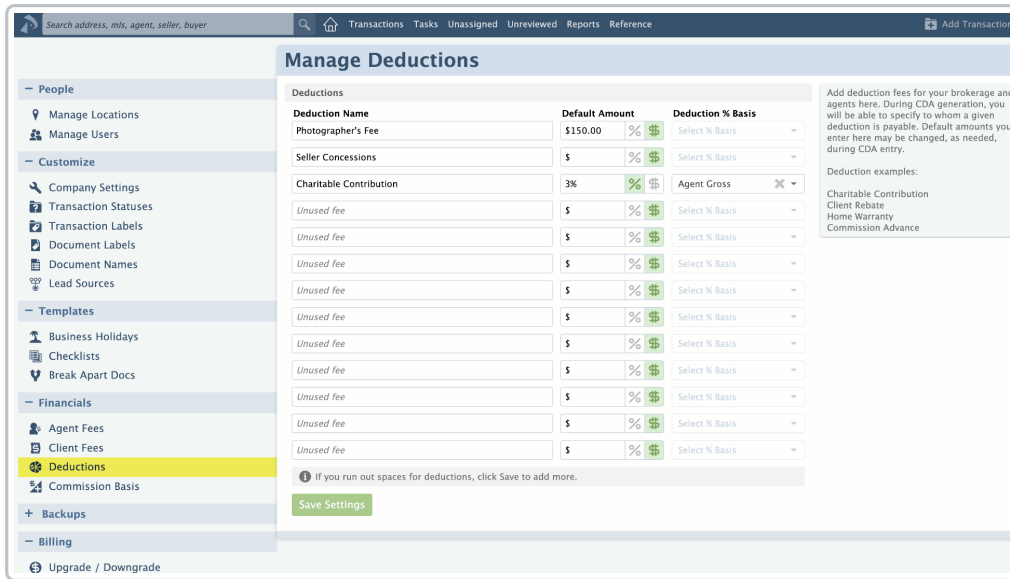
Search address, mls, agent, seller, buyer

Transactions Tasks Unassigned Unreviewed Reports Reference

Add Transaction

− People

Manage Locations

Manage Users

− Customize

Company Settings

Transaction Statuses

Transaction Labels

Document Labels

Document Names

Lead Sources

− Templates

Business Holidays

Checklists

Break Apart Docs

− Financials

Agent Fees

Client Fees

Deductions

Commission Basis

+ Backups

− Billing

Upgrade / Downgrade

Manage Deductions

Deductions

| Deduction Name | Default Amount | | Deduction % Basis |
|---|---|---|---|
| Photographer's Fee | $150.00 | % $ | Select % Basis |
| Seller Concessions | $ | % $ | Select % Basis |
| Charitable Contribution | 3% | % $ | Agent Gross |
| Unused fee | $ | % $ | Select % Basis |
| Unused fee | $ | % $ | Select % Basis |
| Unused fee | $ | % $ | Select % Basis |
| Unused fee | $ | % $ | Select % Basis |
| Unused fee | $ | % $ | Select % Basis |
| Unused fee | $ | % $ | Select % Basis |
| Unused fee | $ | % $ | Select % Basis |
| Unused fee | $ | % $ | Select % Basis |
| Unused fee | $ | % $ | Select % Basis |
| Unused fee | $ | % $ | Select % Basis |

If you run out spaces for deductions, click Save to add more.

Save Settings

Add deduction fees for your brokerage and agents here. During CDA generation, you will be able to specify to whom a given deduction is payable. Default amounts you enter here may be changed, as needed, during CDA entry.

Deduction examples:

Charitable Contribution
Client Rebate
Home Warranty
Commission Advance